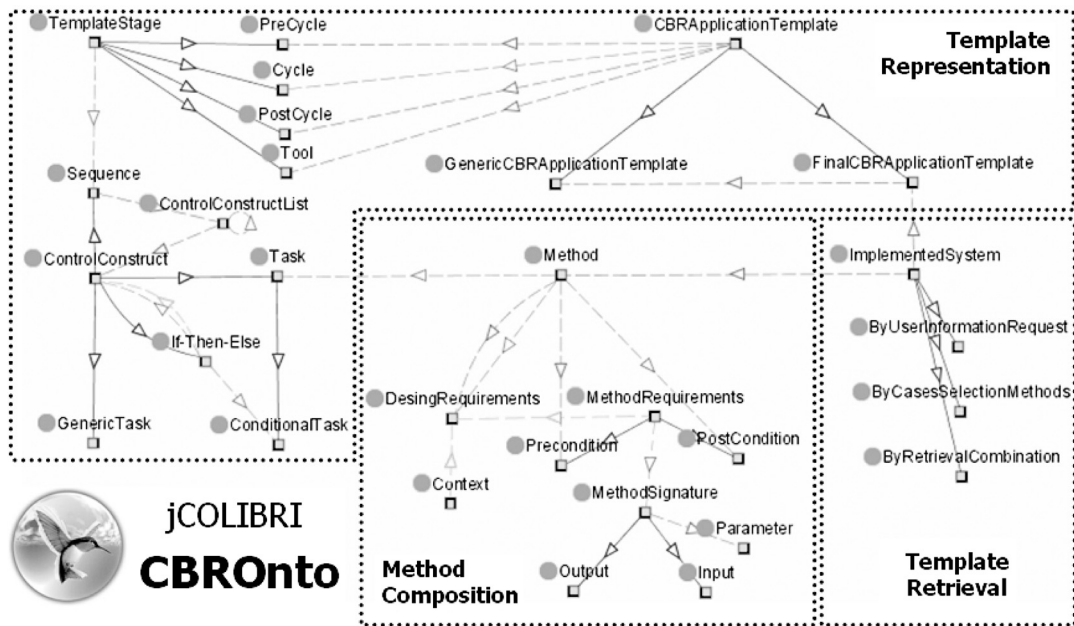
TemplateStage
PreCycle
Cycle
PostCycle
Tool
CBRApplicationTemplate
Template Representation
GenericCBRApplicationTemplate
FinalCBRApplicationTemplate
Sequence
ControlConstructList
ControlConstruct
Task
If-Then-Else
GenericTask
ConditionalTask
Method
DesingRequirements
MethodRequirements
Precondition
PostCondition
Context
MethodSignature
Parameter
Output
Input
Method Composition
ImplementedSystem
ByUserInformationRequest
ByCasesSelectionMethods
ByRetrievalCombination
Template Retrieval
jCOLIBRI
CBROnto